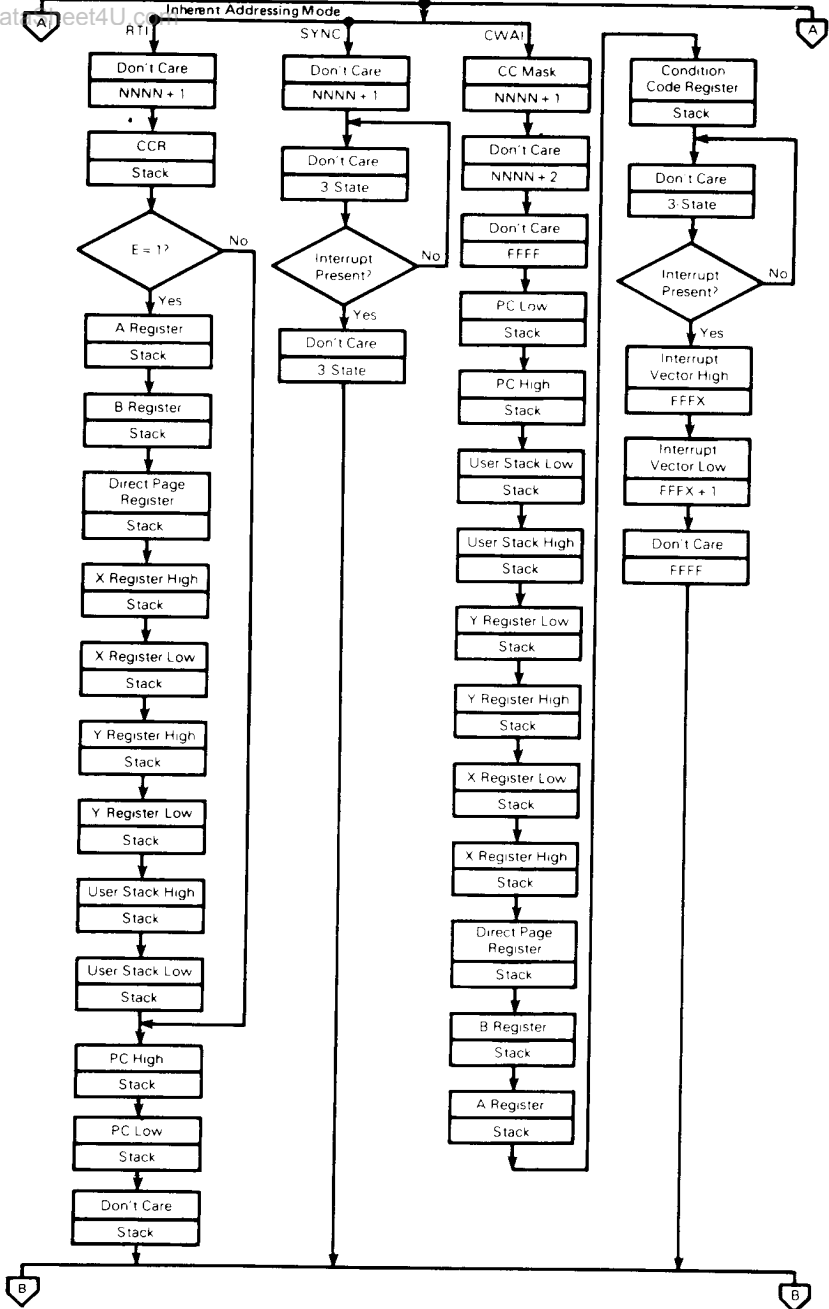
atasheet4U.com
Inherent Addressing Mode
A
A
RTI
SYNC
CWAI
Don't Care
NNNN + 1
CCR
Stack
E = 1?
No
Yes
A Register
Stack
B Register
Stack
Direct Page Register
Stack
X Register High
Stack
X Register Low
Stack
Y Register High
Stack
Y Register Low
Stack
User Stack High
Stack
User Stack Low
Stack
PC High
Stack
PC Low
Stack
Don't Care
Stack
Don't Care
NNNN + 1
Don't Care
3 State
Interrupt Present?
No
Yes
Don't Care
3 State
CC Mask
NNNN + 1
Don't Care
NNNN + 2
Don't Care
FFFF
PC Low
Stack
PC High
Stack
User Stack Low
Stack
User Stack High
Stack
Y Register Low
Stack
Y Register High
Stack
X Register Low
Stack
X Register High
Stack
Direct Page Register
Stack
B Register
Stack
A Register
Stack
Condition Code Register
Stack
Don't Care
3-State
Interrupt Present?
No
Yes
Interrupt Vector High
FFFX
Interrupt Vector Low
FFFX + 1
Don't Care
FFFF
B
B